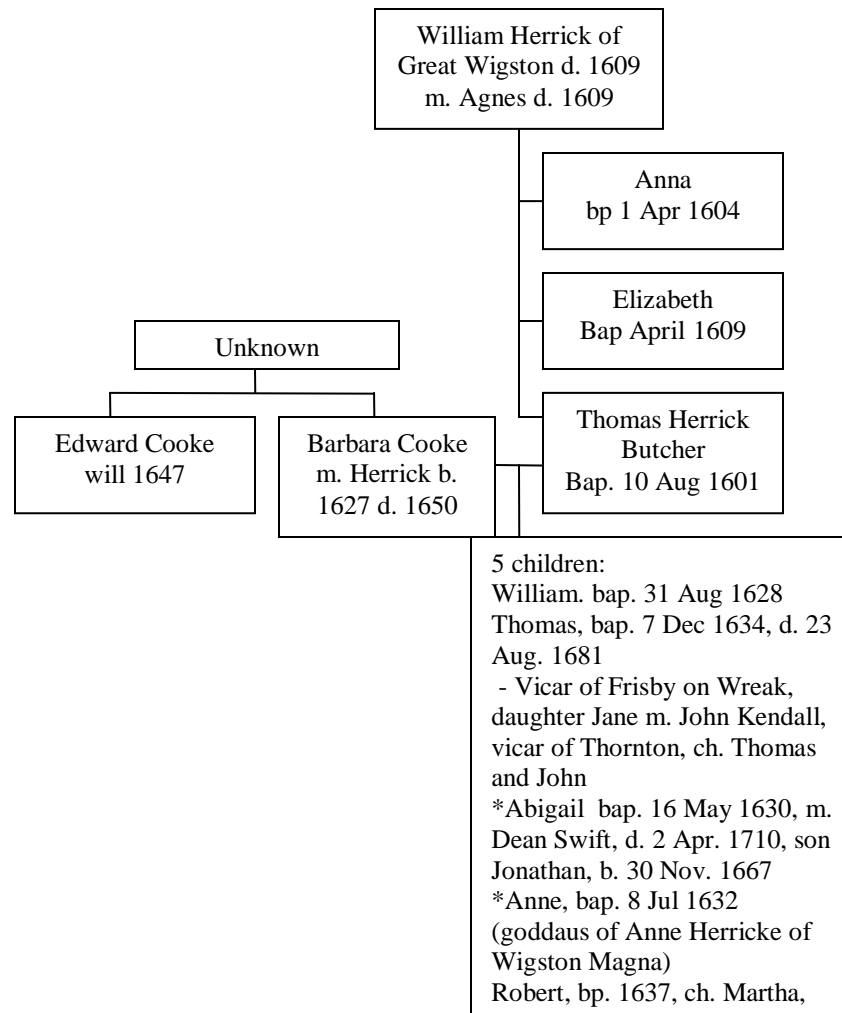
William Herrick of Great Wigston d. 1609 m. Agnes d. 1609

Anna bp 1 Apr 1604

Elizabeth Bap April 1609

Unknown

Edward Cooke will 1647

Barbara Cooke m. Herrick b. 1627 d. 1650

Thomas Herrick Butcher Bap. 10 Aug 1601

5 children:
William. bap. 31 Aug 1628
Thomas, bap. 7 Dec 1634, d. 23 Aug. 1681
- Vicar of Frisby on Wreak, daughter Jane m. John Kendall, vicar of Thornton, ch. Thomas and John
*Abigail bap. 16 May 1630, m. Dean Swift, d. 2 Apr. 1710, son Jonathan, b. 30 Nov. 1667
*Anne, bap. 8 Jul 1632 (goddaus of Anne Herricke of Wigston Magna)
Robert, bp. 1637, ch. Martha,